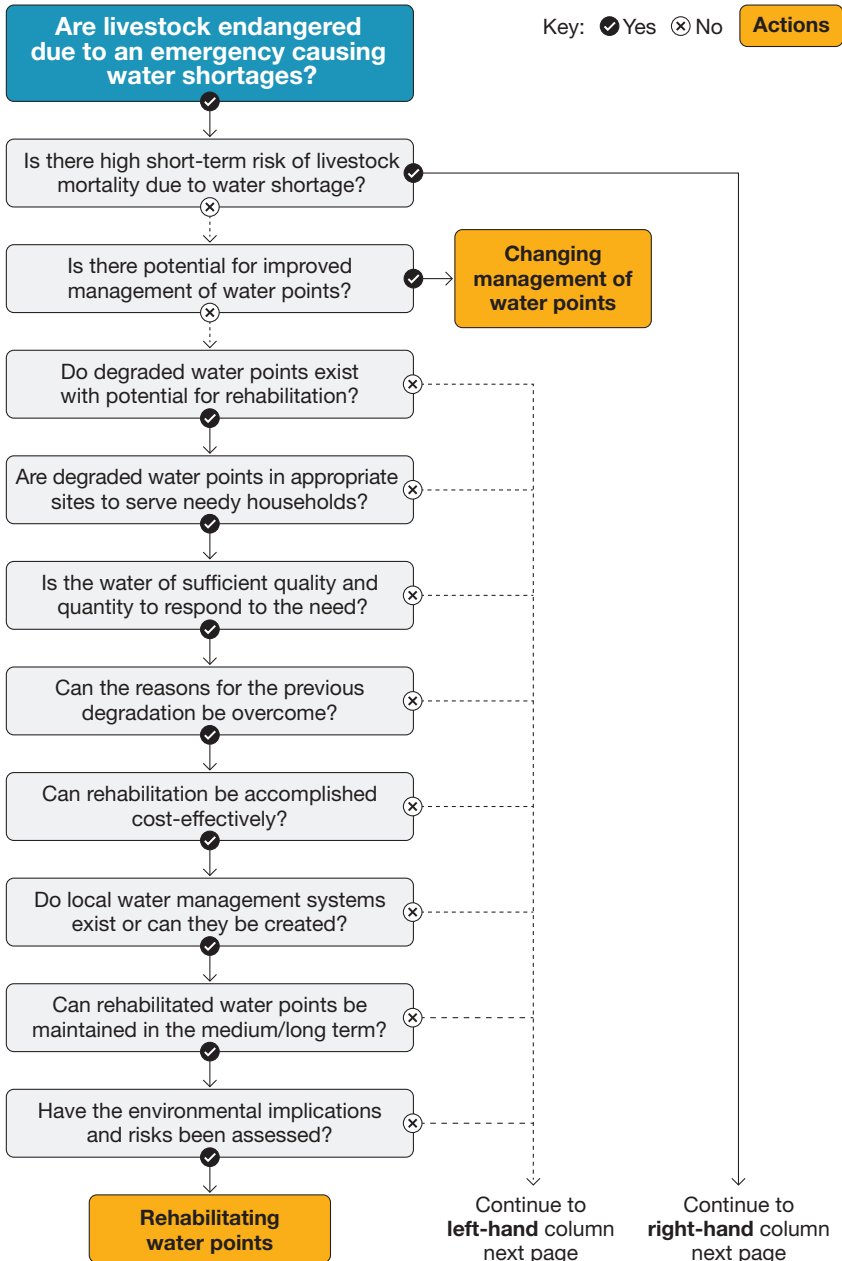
Are livestock endangered due to an emergency causing water shortages?

Key: Yes No Actions

Is there high short-term risk of livestock mortality due to water shortage?

Is there potential for improved management of water points?

Changing management of water points

Do degraded water points exist with potential for rehabilitation?

Are degraded water points in appropriate sites to serve needy households?

Is the water of sufficient quality and quantity to respond to the need?

Can the reasons for the previous degradation be overcome?

Can rehabilitation be accomplished cost-effectively?

Do local water management systems exist or can they be created?

Can rehabilitated water points be maintained in the medium/long term?

Have the environmental implications and risks been assessed?

Rehabilitating water points

Continue to **left-hand** column next page

Continue to **right-hand** column next page